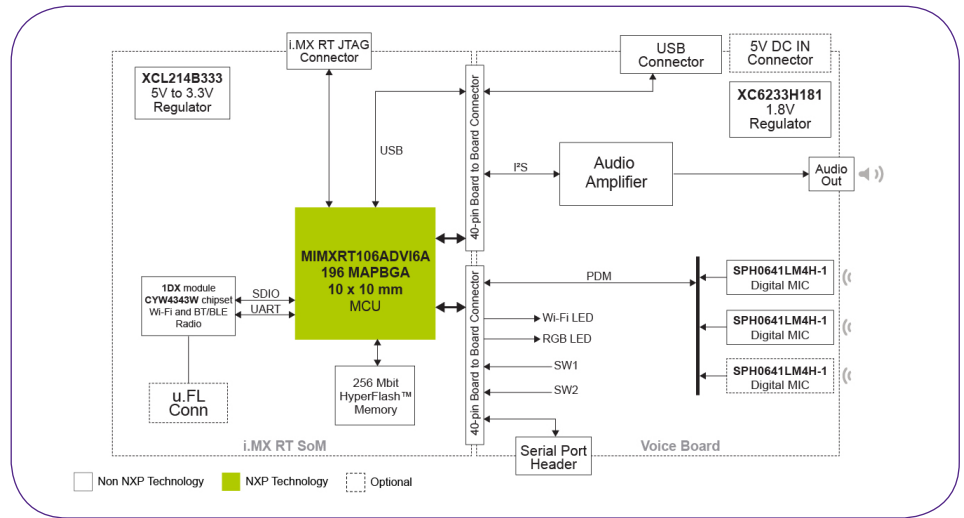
i.MX RT JTAG Connector

XCL214B333
5V to 3.3V
Regulator

USB Connector

5V DC IN Connector

XC6233H181
1.8V
Regulator

USB

40-pin Board to Board Connector

I²S

Audio Amplifier

Audio Out

MIMXRT106ADVI6A
196 MAPBGA
10 x 10 mm
MCU

1DX module
CYW4343W chipset
Wi-Fi and BT/BLE
Radio

SDIO

UART

u.FL
Conn

256 Mbit
HyperFlash™
Memory

40-pin Board to Board Connector

PDM

Wi-Fi LED

RGB LED

SW1

SW2

SPH0641LM4H-1
Digital MIC

SPH0641LM4H-1
Digital MIC

SPH0641LM4H-1
Digital MIC

Serial Port Header

i.MX RT SoM

Voice Board

Non NXP Technology

NXP Technology

Optional